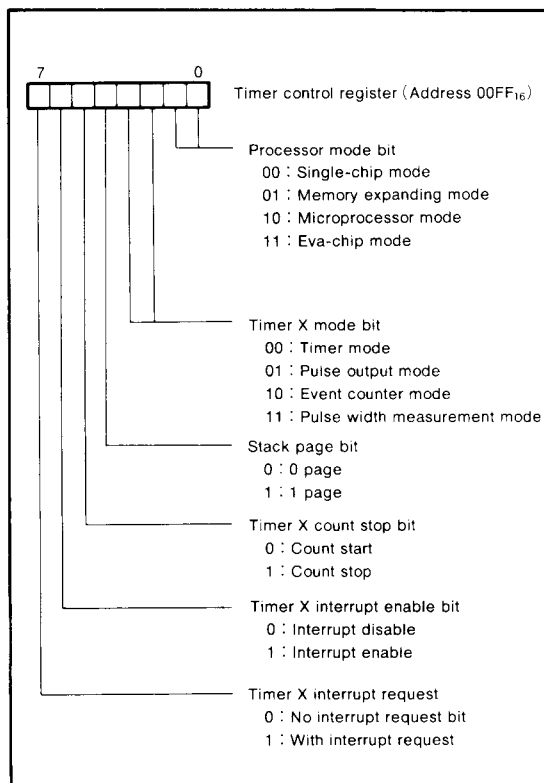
7 0

Timer control register (Address $00FF_{16}$)

Processor mode bit
00 : Single-chip mode
01 : Memory expanding mode
10 : Microprocessor mode
11 : Eva-chip mode

Timer X mode bit
00 : Timer mode
01 : Pulse output mode
10 : Event counter mode
11 : Pulse width measurement mode

Stack page bit
0 : 0 page
1 : 1 page

Timer X count stop bit
0 : Count start
1 : Count stop

Timer X interrupt enable bit
0 : Interrupt disable
1 : Interrupt enable

Timer X interrupt request
0 : No interrupt request bit
1 : With interrupt request